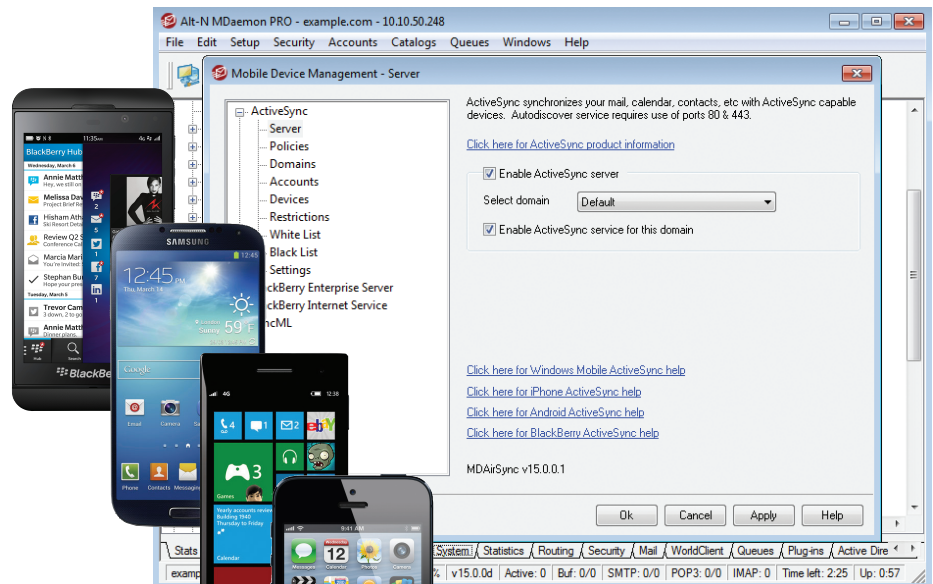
Alt-N MDaemon PRO - example.com - 10.10.50.248

File Edit Setup Security Accounts Catalogs Queues Windows Help

Mobile Device Management - Server

ActiveSync
Server
Policies
Domains
Accounts
Devices
Restrictions
White List
Black List
Settings
ckBerry Enterprise Server
ckBerry Internet Service
ncML

ActiveSync synchronizes your mail, calendar, contacts, etc with ActiveSync capable devices. Autodiscover service requires use of ports 80 & 443.

Click here for ActiveSync product information

Enable ActiveSync server

Select domain Default

Enable ActiveSync service for this domain

Click here for Windows Mobile ActiveSync help
Click here for iPhone ActiveSync help
Click here for Android ActiveSync help
Click here for BlackBerry ActiveSync help

MDAirSync v15.0.0.1

Ok Cancel Apply Help

Stats System Statistics Routing Security Mail WorldClient Queues Plug-ins Active Dire

examp % v15.0.0d Active: 0 Buf: 0/0 SMTP: 0/0 POP3: 0/0 IMAP: 0 Time left: 2:25 Up: 0:57

BlackBerry Hub
Wednesday, March 6
Annie Matth
Melissa Dav
Hisham Alh
Review Q2 S
Marcia Mari
Stephan Bu
Tuesday, March 5
Trevor Cam
Annie Matth
BlackBer

SAMSUNG
12:45
Thu, March 14
59 F
Google
Email Camera
Phone Contacts Messaging

4G 12:38
4
1
2
3
Games
Calendar

9:41 AM
12
Calendar Photos Camera